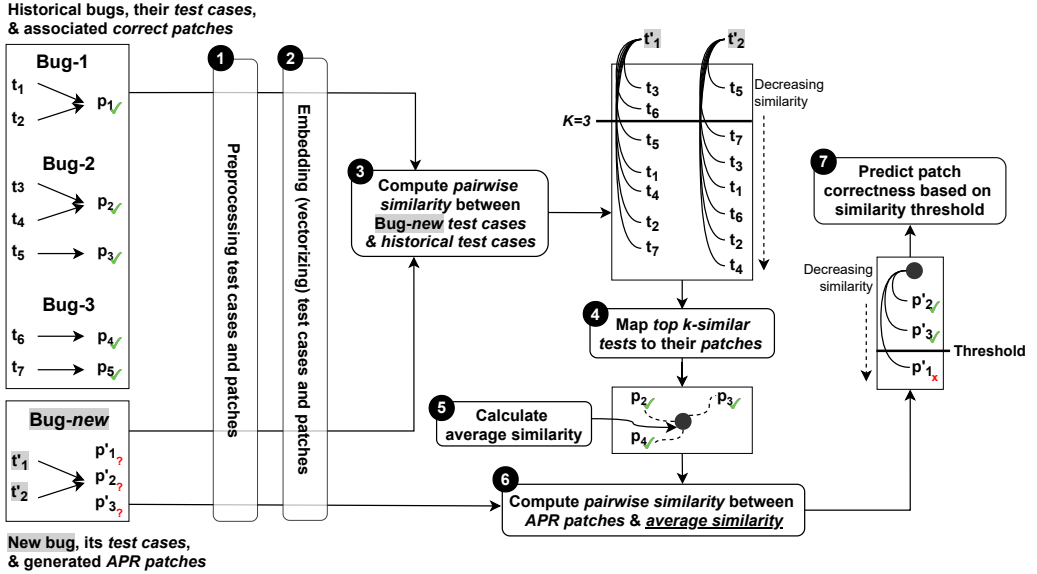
Historical bugs, their *test cases*, & associated *correct patches*

Bug-1
$t_1$
$t_2$
$p_1$ ✓

Bug-2
$t_3$
$t_4$
$p_2$ ✓
$t_5$
$p_3$ ✓

Bug-3
$t_6$
$p_4$ ✓
$t_7$
$p_5$ ✓

Bug-*new*
$t'_1$
$t'_2$
$p'_1$ ?
$p'_2$ ?
$p'_3$ ?

New bug, its *test cases*, & generated *APR patches*

1
Preprocessing test cases and patches

2
Embedding (vectorizing) test cases and patches

3
Compute *pairwise similarity* between Bug-*new* *test cases* & *historical test cases*

$t'_1$
$t_3$
$t_6$
K=3
$t_5$
$t_1$
$t_4$
$t_2$
$t_7$

$t'_2$
$t_5$
$t_7$
$t_3$
$t_1$
$t_6$
$t_2$
$t_4$

Decreasing similarity

4
Map *top k-similar tests* to their *patches*

5
Calculate average similarity

$p_2$ ✓
$p_3$ ✓
$p_4$ ✓

6
Compute *pairwise similarity* between *APR patches* & *average similarity*

7
Predict patch correctness based on similarity threshold

Decreasing similarity
$p'_2$ ✓
$p'_3$ ✓
Threshold
$p'_1$ x